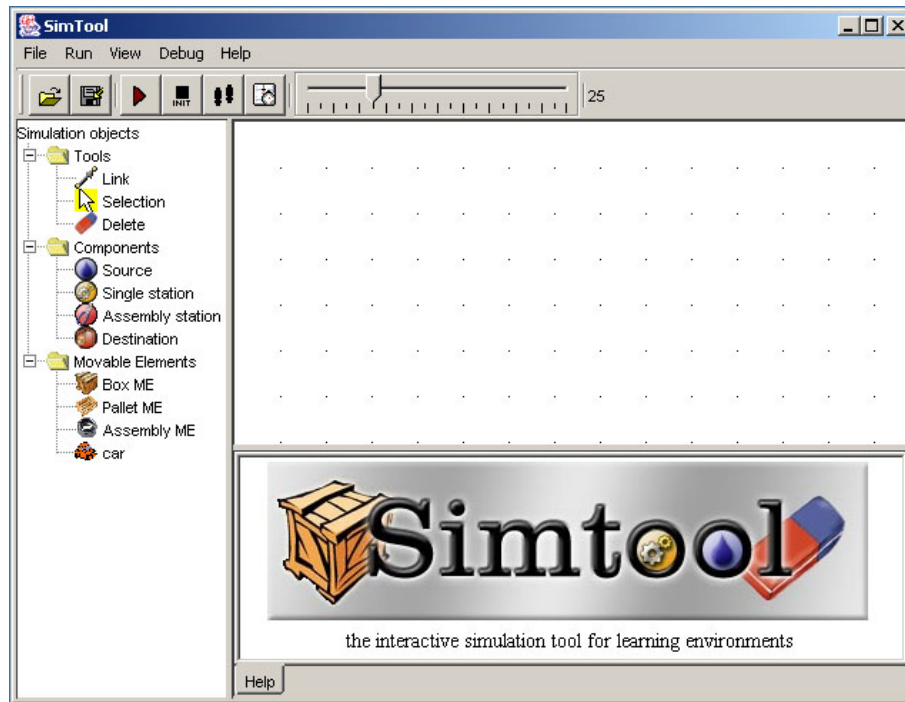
SimTool

File Run View Debug Help

INIT

25

Simulation objects
Tools
Link
Selection
Delete
Components
Source
Single station
Assembly station
Destination
Movable Elements
Box ME
Pallet ME
Assembly ME
car

Simtool

the interactive simulation tool for learning environments

Help